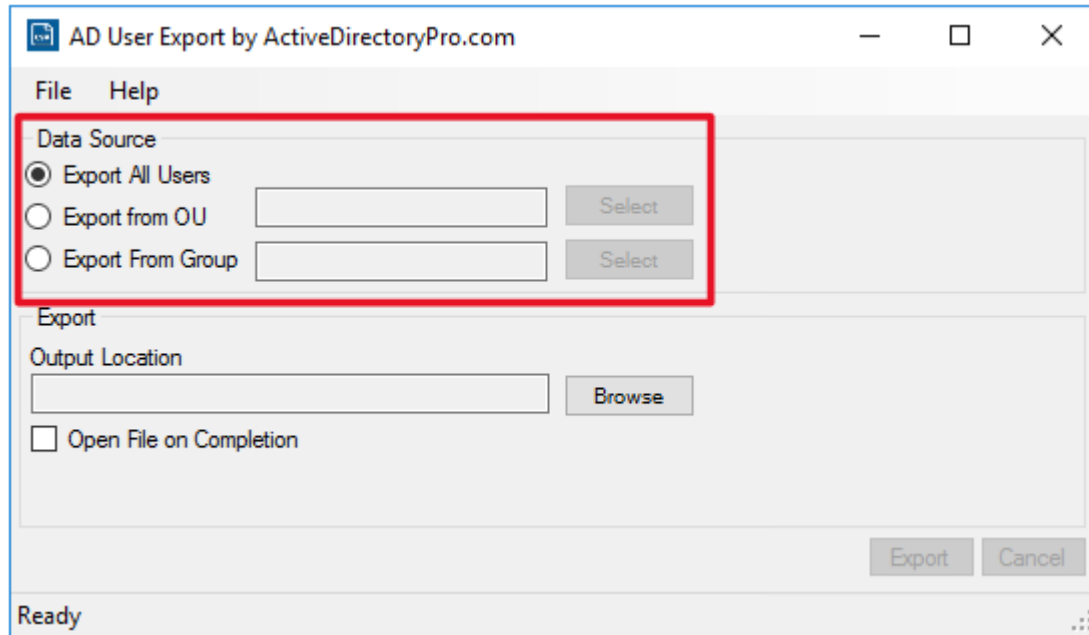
AD User Export by ActiveDirectoryPro.com

File Help

Data Source

Export All Users

Export from OU

Select

Export From Group

Select

Export

Output Location

Browse

Open File on Completion

Export

Cancel

Ready